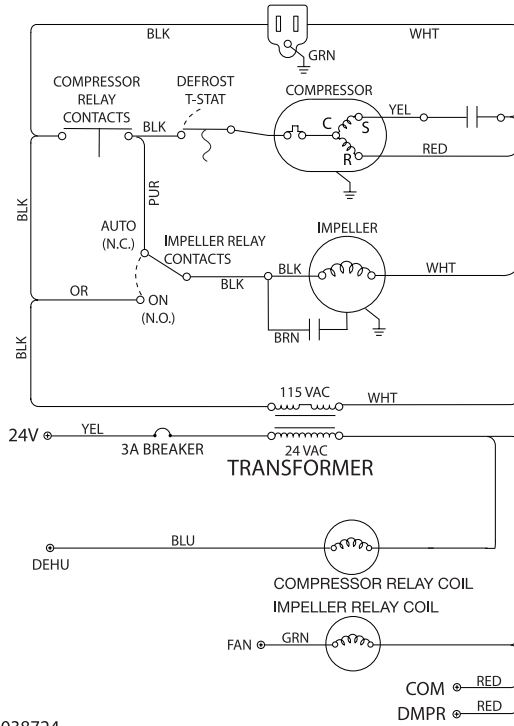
BLK
WHT
GRN
COMPRESSOR RELAY CONTACTS
DEFROST T-STAT
COMPRESSOR
BLK
YEL
C
S
R
RED
BLK
PUR
AUTO (N.C.)
IMPELLER RELAY CONTACTS
IMPELLER
BLK
WHT
OR
BLK
ON (N.O.)
BLK
BRN
115 VAC
WHT
24V
YEL
3A BREAKER
24 VAC
TRANSFORMER
BLU
DEHU
COMPRESSOR RELAY COIL
IMPELLER RELAY COIL
FAN
GRN
COM
RED
DMPR
RED
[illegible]038724